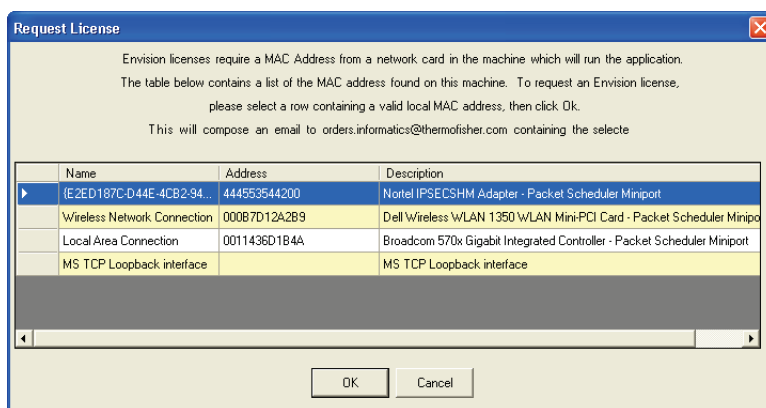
Request License

Envision licenses require a MAC Address from a network card in the machine which will run the application.

The table below contains a list of the MAC address found on this machine. To request an Envision license, please select a row containing a valid local MAC address, then click Ok.

This will compose an email to orders.informatics@thermofisher.com containing the selecte

| | Name | Address | Description |
|---|---|---|---|
| ▶ | {E2ED187C-D44E-4CB2-94... | 444553544200 | Nortel IPSECSHM Adapter - Packet Scheduler Miniport |
| | Wireless Network Connection | 000B7D12A2B9 | Dell Wireless WLAN 1350 WLAN Mini-PCI Card - Packet Scheduler Minipo |
| | Local Area Connection | 0011436D1B4A | Broadcom 570x Gigabit Integrated Controller - Packet Scheduler Miniport |
| | MS TCP Loopback interface | | MS TCP Loopback interface |

OK Cancel